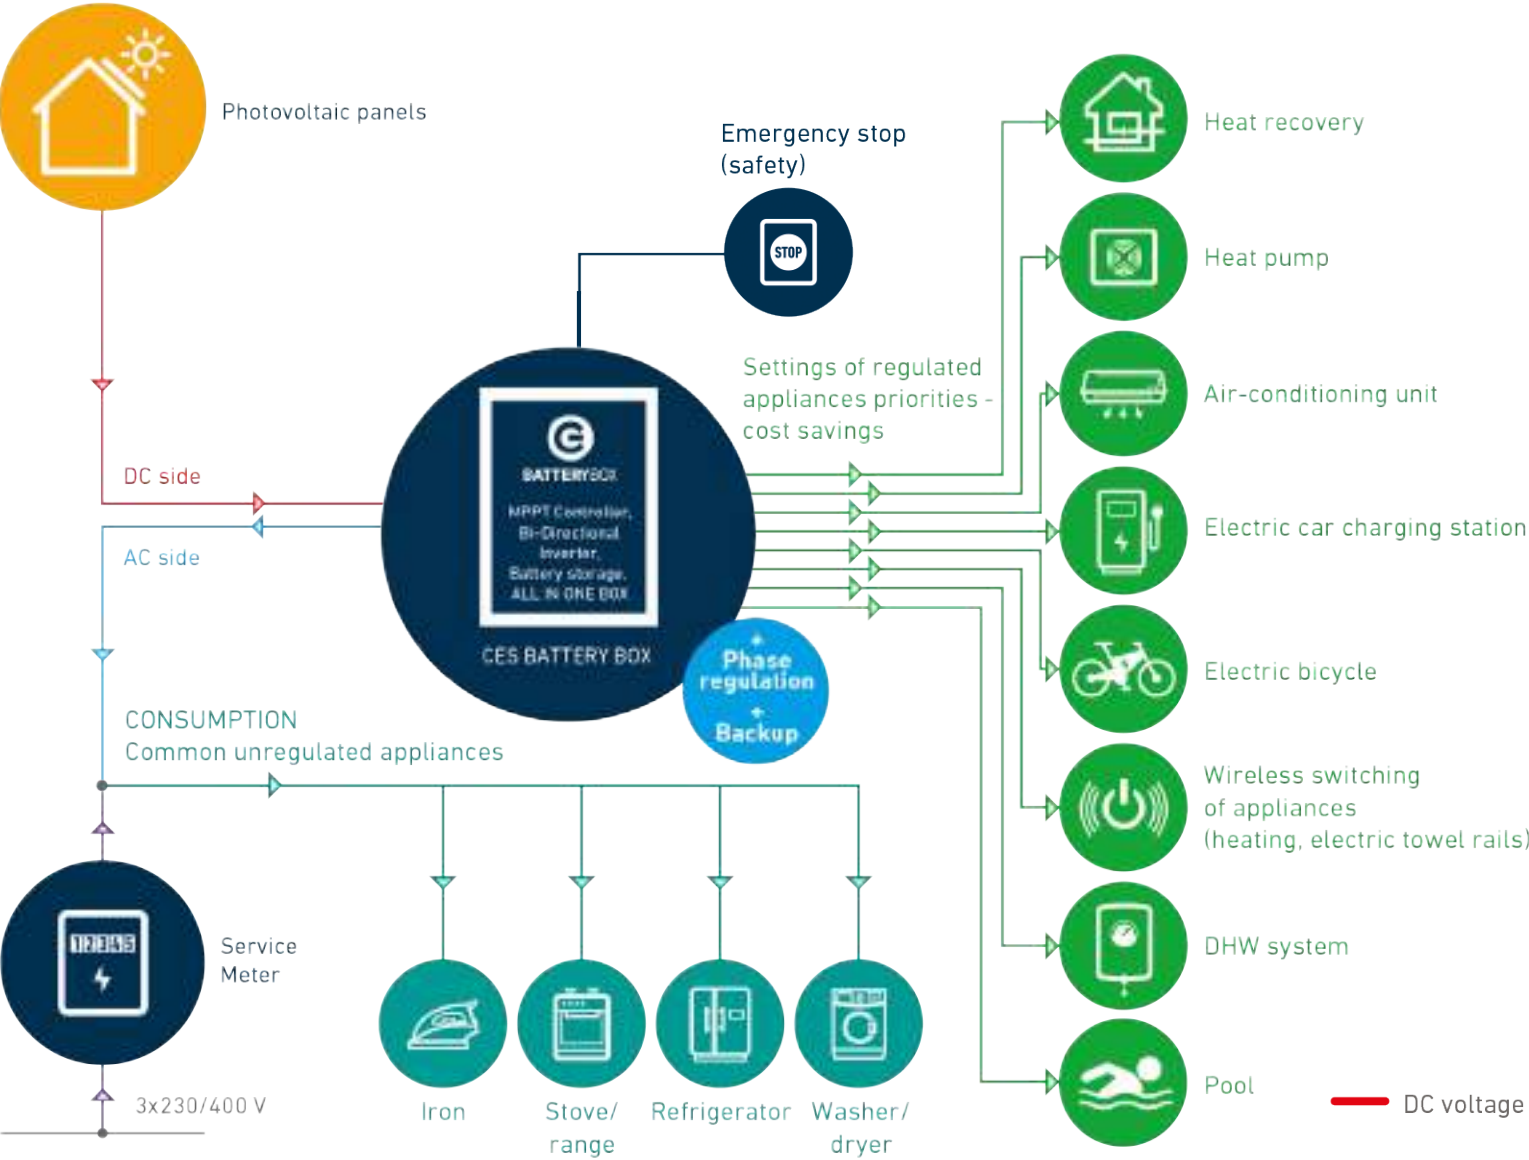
Photovoltaic panels

Emergency stop (safety)

STOP

BATTERYBOX

MPPT Controller, Bi-Directional Inverter, Battery storage, ALL IN ONE BOX

CES BATTERY BOX

+ Phase regulation + Backup

Settings of regulated appliances priorities - cost savings

DC side

AC side

CONSUMPTION
Common unregulated appliances

Heat recovery

Heat pump

Air-conditioning unit

Electric car charging station

Electric bicycle

Wireless switching of appliances (heating, electric towel rails)

DHW system

Pool

12345

Service Meter

3x230/400 V

Iron

Stove/ range

Refrigerator

Washer/ dryer

DC voltage